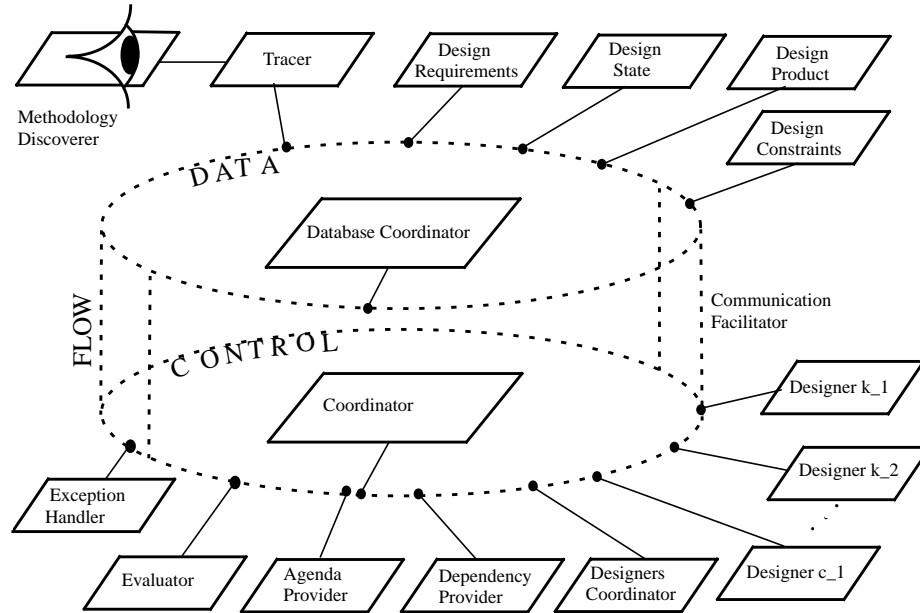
Methodology Discoverer

Tracer

Design Requirements

Design State

Design Product

Design Constraints

D A T A

Database Coordinator

Communication Facilitator

FLOW

C O N T R O L

Coordinator

Designer k_1

Designer k_2

Exception Handler

Evaluator

Agenda Provider

Dependency Provider

Designers Coordinator

Designer c_1